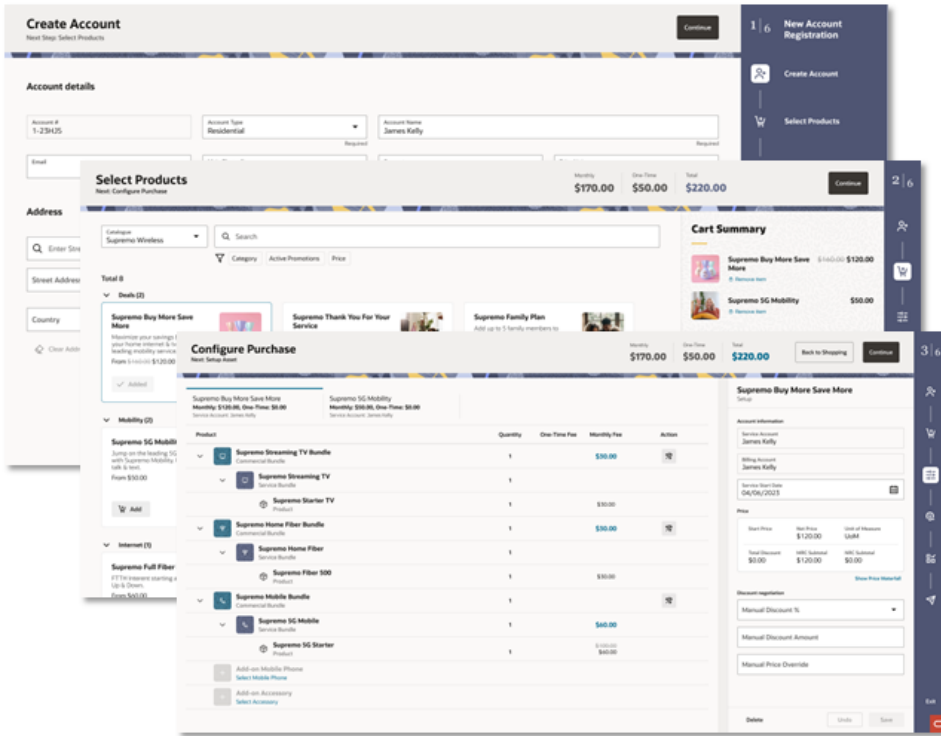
Create Account
Next Step: Select Products

Continue

1 | 6 New Account Registration

Create Account

Select Products

Account details

Account #
1-23HJ5

Account Type
Residential

Required

Account Name
James Kelly

Required

Email

Address

Enter Stre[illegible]

Street Address

Country

Clear Addr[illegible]

Select Products
Next: Configure Purchase

Monthly
$170.00

One-Time
$50.00

Total
$220.00

Continue

2 | 6

Catalogue
Supremo Wireless

Search

Category Active Promotions Price

Total 8

Deals (2)

Supremo Buy More Save More
Maximize your savings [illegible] your home internet & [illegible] leading mobility servic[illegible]
From $140.00 $120.00

Added

Supremo Thank You For Your Service

Supremo Family Plan
Add up to 5 family members to

Mobility (2)

Supremo 5G Mobili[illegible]
Jump on the leading 5G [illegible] with Supremo Mobility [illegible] talk & text.
From $50.00

Add

Internet (1)

Supremo Full Fiber
FTTH Internet starting a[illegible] Up & Down.
From $80.00

Cart Summary

Supremo Buy More Save More
Remove item
$140.00 $120.00

Supremo 5G Mobility
Remove item
$50.00

Configure Purchase
Next: Setup Asset

Monthly
$170.00

One-Time
$50.00

Total
$220.00

Back to Shopping

Continue

3 | 6

Supremo Buy More Save More
Monthly: $120.00, One-Time: $0.00
Service Account: James Kelly

Supremo 5G Mobility
Monthly: $50.00, One-Time: $50.00
Service Account: James Kelly

| Product | Quantity | One-Time Fee | Monthly Fee | Action |
|---|---|---|---|---|
| Supremo Streaming TV Bundle Commercial Bundle | 1 | | $30.00 | |
| Supremo Streaming TV Service Bundle | 1 | | | |
| Supremo Starter TV Product | 1 | | $30.00 | |
| Supremo Home Fiber Bundle Commercial Bundle | 1 | | $30.00 | |
| Supremo Home Fiber Service Bundle | 1 | | | |
| Supremo Fiber 500 Product | 1 | | $30.00 | |
| Supremo Mobile Bundle Commercial Bundle | 1 | | | |
| Supremo 5G Mobile Service Bundle | 1 | | $60.00 | |
| Supremo 5G Starter Product | 1 | | $100.00 $60.00 | |

Add-on Mobile Phone
Select Mobile Phone

Add-on Accessory
Select Accessory

Supremo Buy More Save More
Setup

Account Information

Service Account
James Kelly

Billing Account
James Kelly

Service Start Date
04/06/2023

Price

Start Price
$0.00

Net Price
$120.00

Unit of Measure
UoM

Total Discount
$0.00

NRC Subtotal
$120.00

MRC Subtotal
$0.00

Show Price Waterfall

Discount negotiation

Manual Discount %

Manual Discount Amount

Manual Price Override

Delete

Undo

Save

Exit